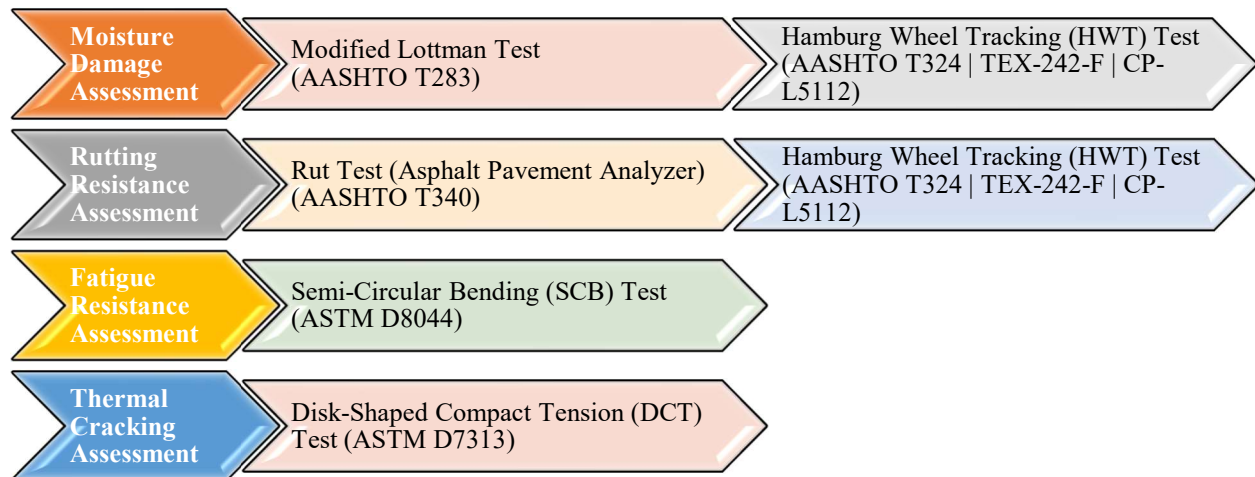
Moisture Damage Assessment

Modified Lottman Test (AASHTO T283)

Hamburg Wheel Tracking (HWT) Test (AASHTO T324 | TEX-242-F | CP-L5112)

Rutting Resistance Assessment

Rut Test (Asphalt Pavement Analyzer) (AASHTO T340)

Hamburg Wheel Tracking (HWT) Test (AASHTO T324 | TEX-242-F | CP-L5112)

Fatigue Resistance Assessment

Semi-Circular Bending (SCB) Test (ASTM D8044)

Thermal Cracking Assessment

Disk-Shaped Compact Tension (DCT) Test (ASTM D7313)